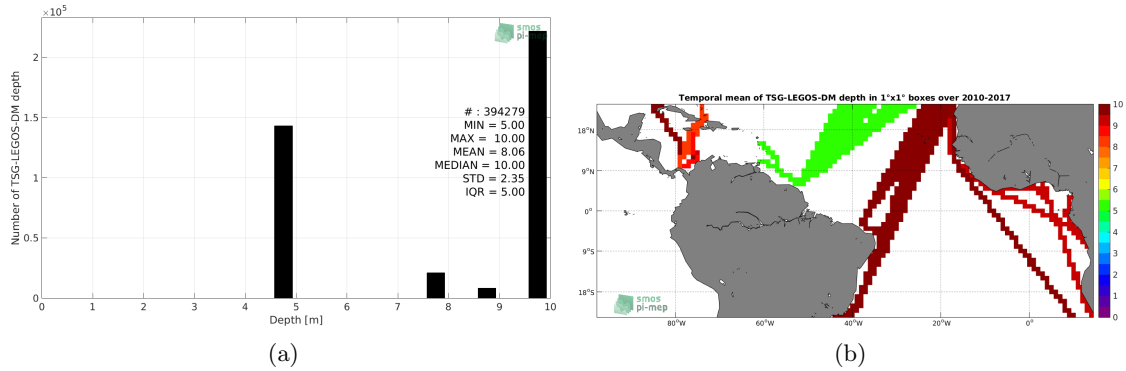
$\times10^5$

smos pi-mep

Number of TSG-LEGOS-DM depth

2

1.5

1

0.5

0

# : 394279
MIN = 5.00
MAX = 10.00
MEAN = 8.06
MEDIAN = 10.00
STD = 2.35
IQR = 5.00

0 1 2 3 4 5 6 7 8 9 10

Depth [m]

(a)

Temporal mean of TSG-LEGOS-DM depth in 1°x1° boxes over 2010-2017

18°N

9°N

0°

9°S

18°S

80°W 60°W 40°W 20°W 0°

smos pi-mep

10 9 8 7 6 5 4 3 2 1 0

(b)